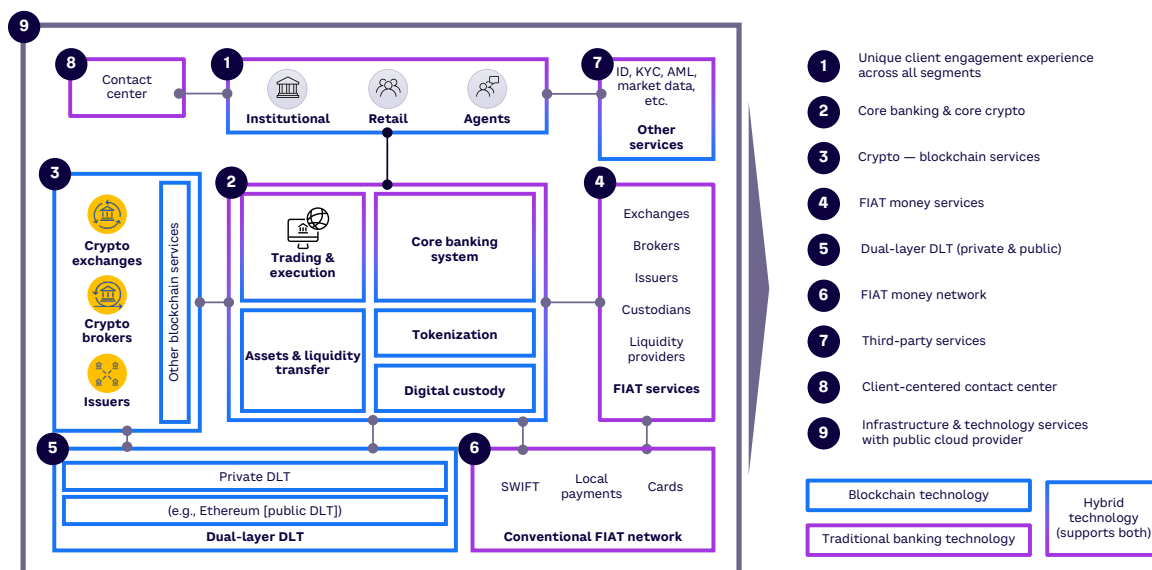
9

8 Contact center

1 Institutional Retail Agents

7 ID, KYC, AML, market data, etc.
Other services

3 Crypto exchanges
Crypto brokers
Issuers
Other blockchain services

2 Trading & execution
Core banking system
Assets & liquidity transfer
Tokenization
Digital custody

4 Exchanges
Brokers
Issuers
Custodians
Liquidity providers
FIAT services

5 Private DLT
(e.g., Ethereum [public DLT])
Dual-layer DLT

6 SWIFT
Local payments
Cards
Conventional FIAT network

1 Unique client engagement experience across all segments
2 Core banking & core crypto
3 Crypto — blockchain services
4 FIAT money services
5 Dual-layer DLT (private & public)
6 FIAT money network
7 Third-party services
8 Client-centered contact center
9 Infrastructure & technology services with public cloud provider

Blockchain technology
Traditional banking technology
Hybrid technology (supports both)